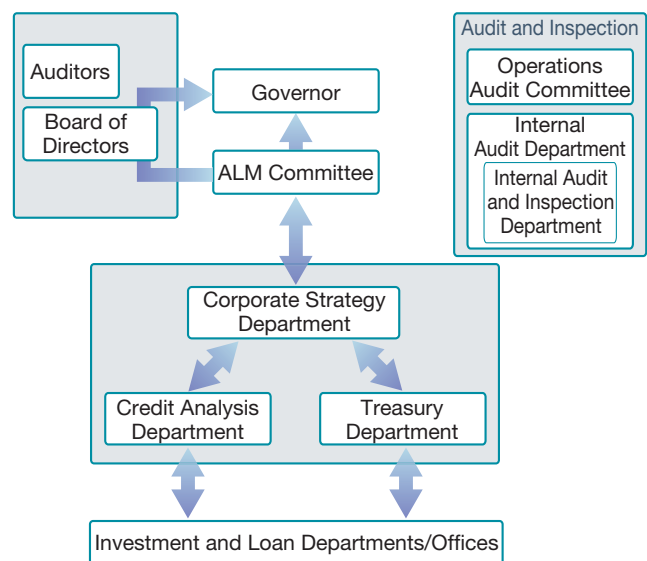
Auditors

Board of Directors

Governor

ALM Committee

Audit and Inspection

Operations Audit Committee

Internal Audit Department

Internal Audit and Inspection Department

Corporate Strategy Department

Credit Analysis Department

Treasury Department

Investment and Loan Departments/Offices